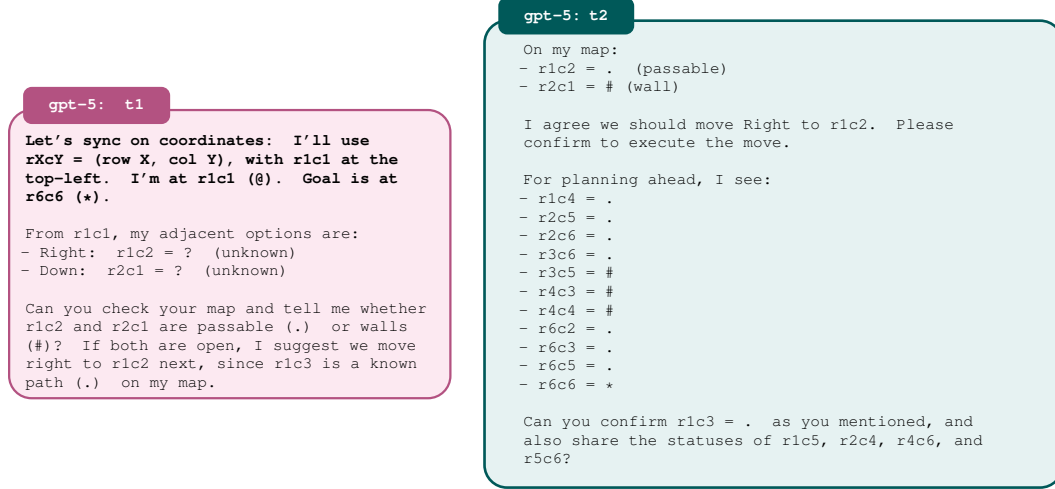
gpt-5: t1

Let’s sync on coordinates: I’ll use rXcY = (row X, col Y), with r1c1 at the top-left. I’m at r1c1 (@). Goal is at r6c6 (*).

From r1c1, my adjacent options are:
- Right: r1c2 = ? (unknown)
- Down: r2c1 = ? (unknown)

Can you check your map and tell me whether r1c2 and r2c1 are passable (.) or walls (#)? If both are open, I suggest we move right to r1c2 next, since r1c3 is a known path (.) on my map.

gpt-5: t2

On my map:
- r1c2 = . (passable)
- r2c1 = # (wall)

I agree we should move Right to r1c2. Please confirm to execute the move.

For planning ahead, I see:
- r1c4 = .
- r2c5 = .
- r2c6 = .
- r3c6 = .
- r3c5 = #
- r4c3 = #
- r4c4 = #
- r6c2 = .
- r6c3 = .
- r6c5 = .
- r6c6 = *

Can you confirm r1c3 = . as you mentioned, and also share the statuses of r1c5, r2c4, r4c6, and r5c6?